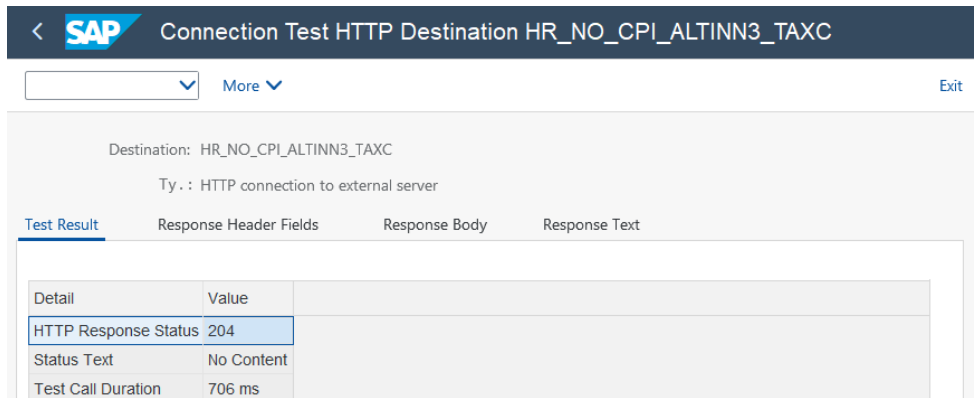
< SAP Connection Test HTTP Destination HR_NO_CPI_ALTINN3_TAXC

More Exit

Destination: HR_NO_CPI_ALTINN3_TAXC

Ty.: HTTP connection to external server

Test Result Response Header Fields Response Body Response Text

| Detail | Value |
|---|---|
| HTTP Response Status | 204 |
| Status Text | No Content |
| Test Call Duration | 706 ms |